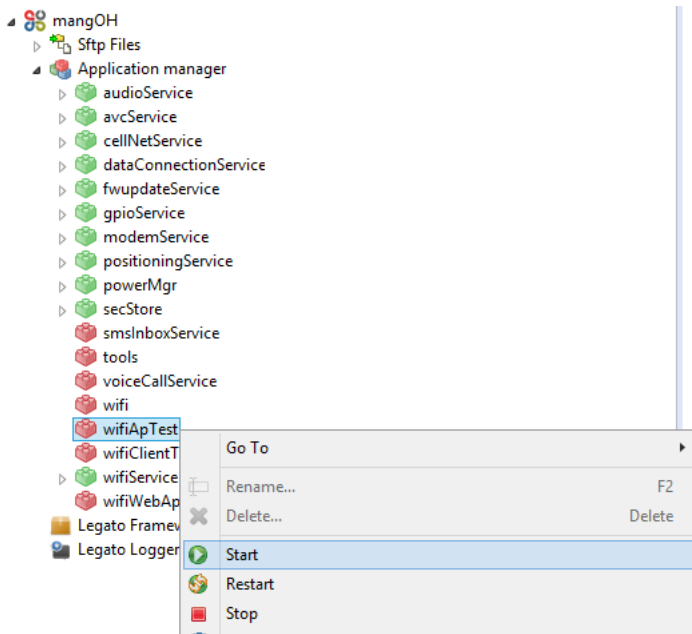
mangOH
Sftp Files
Application manager
audioService
avcService
cellNetService
dataConnectionService
fwupdateService
gpioService
modemService
positioningService
powerMgr
secStore
smsInboxService
tools
voiceCallService
wifi
wifiApTest
wifiClientT
wifiService
wifiWebAp
Legato Framew
Legato Logger

Go To
Rename... F2
Delete... Delete
Start
Restart
Stop